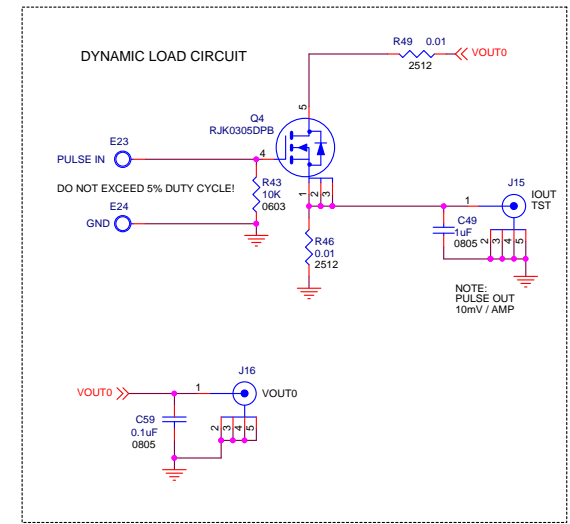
DYNAMIC LOAD CIRCUIT

R49 0.01
2512
VOUT0

5
Q4
RJK0305DPB

E23
PULSE IN
4

R43
10K
0603

DO NOT EXCEED 5% DUTY CYCLE!

E24
GND

1 2 3

R46
0.01
2512

1
J15
IOUT
TST

C49
1uF
0805

2 3 4 5

NOTE:
PULSE OUT
10mV / AMP

J16
VOUT0
1
VOUT0

C59
0.1uF
0805

2 3 4 5